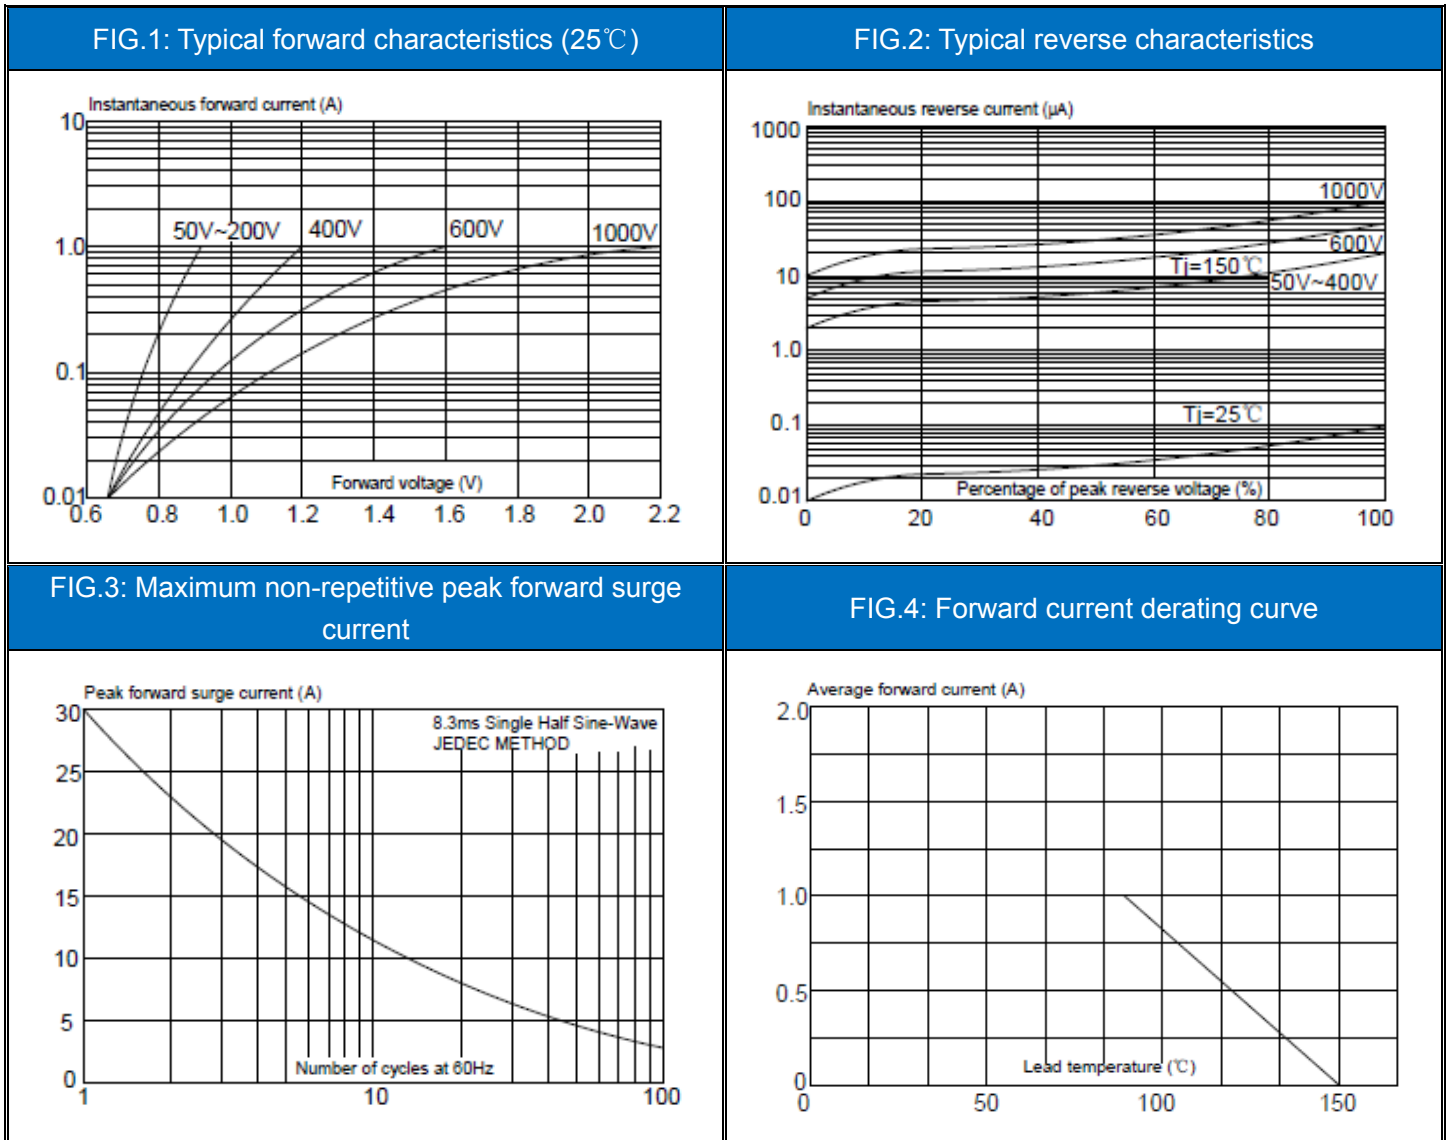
FIG.1: Typical forward characteristics (25℃)

Instantaneous forward current (A)

10

1.0

0.1

0.01

50V~200V

400V

600V

1000V

Forward voltage (V)

0.6 0.8 1.0 1.2 1.4 1.6 1.8 2.0 2.2

FIG.2: Typical reverse characteristics

Instantaneous reverse current (μA)

1000

100

10

1.0

0.1

0.01

1000V

600V

Tj=150℃

50V~400V

Tj=25℃

Percentage of peak reverse voltage (%)

0 20 40 60 80 100

FIG.3: Maximum non-repetitive peak forward surge current

Peak forward surge current (A)

30

25

20

15

10

5

0

8.3ms Single Half Sine-Wave JEDEC METHOD

Number of cycles at 60Hz

1 10 100

FIG.4: Forward current derating curve

Average forward current (A)

2.0

1.5

1.0

0.5

0

Lead temperature (℃)

0 50 100 150